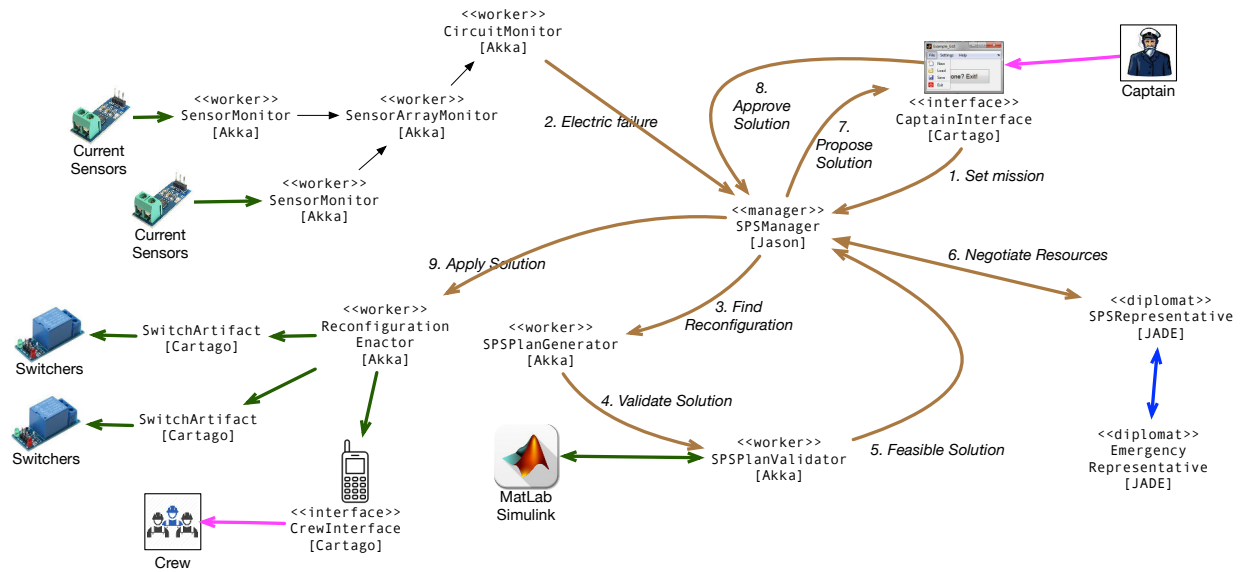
<<worker>>
CircuitMonitor
[Akka]

Current Sensors

<<worker>>
SensorMonitor
[Akka]

<<worker>>
SensorArrayMonitor
[Akka]

Current Sensors

<<worker>>
SensorMonitor
[Akka]

2. Electric failure

8. Approve Solution

7. Propose Solution

<<interface>>
CaptainInterface
[Cartago]

Captain

1. Set mission

<<manager>>
SPSManager
[Jason]

9. Apply Solution

6. Negotiate Resources

<<worker>>
Reconfiguration
Enactor
[Akka]

Switchers

SwitchArtifact
[Cartago]

3. Find Reconfiguration

<<worker>>
SPSPlanGenerator
[Akka]

<<diplomat>>
SPSRepresentative
[JADE]

Switchers

SwitchArtifact
[Cartago]

4. Validate Solution

MatLab Simulink

<<worker>>
SPSPlanValidator
[Akka]

5. Feasible Solution

<<diplomat>>
Emergency
Representative
[JADE]

<<interface>>
CrewInterface
[Cartago]

Crew